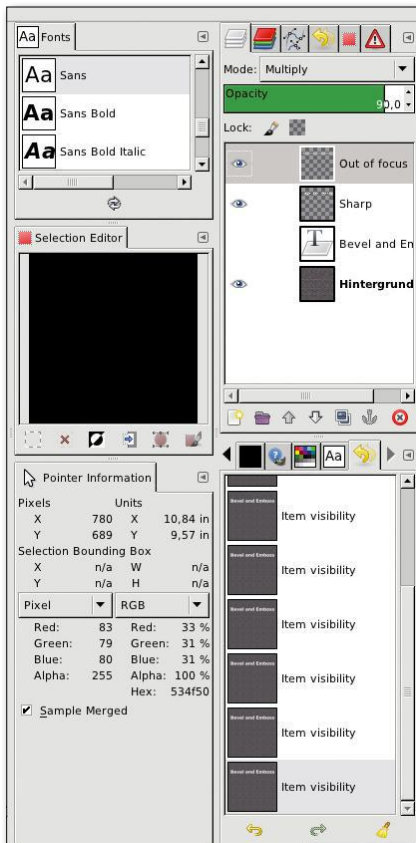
Aa Fonts

Aa Sans
Aa Sans Bold
Aa Sans Bold Italic

Selection Editor

Pointer Information

Pixels Units
X 780 X 10,84 in
Y 689 Y 9,57 in
Selection Bounding Box
X n/a W n/a
Y n/a H n/a

Pixel RGB
Red: 83 Red: 33 %
Green: 79 Green: 31 %
Blue: 80 Blue: 31 %
Alpha: 255 Alpha: 100 %
Hex: 534f50

Sample Merged

Mode: Multiply
Opacity 90,0
Lock:

Out of focus
Sharp
Bevel and En
Hintergrund

Bevel and Emboss Item visibility
Bevel and Emboss Item visibility
Bevel and Emboss Item visibility
Bevel and Emboss Item visibility
Bevel and Emboss Item visibility
Bevel and Emboss Item visibility